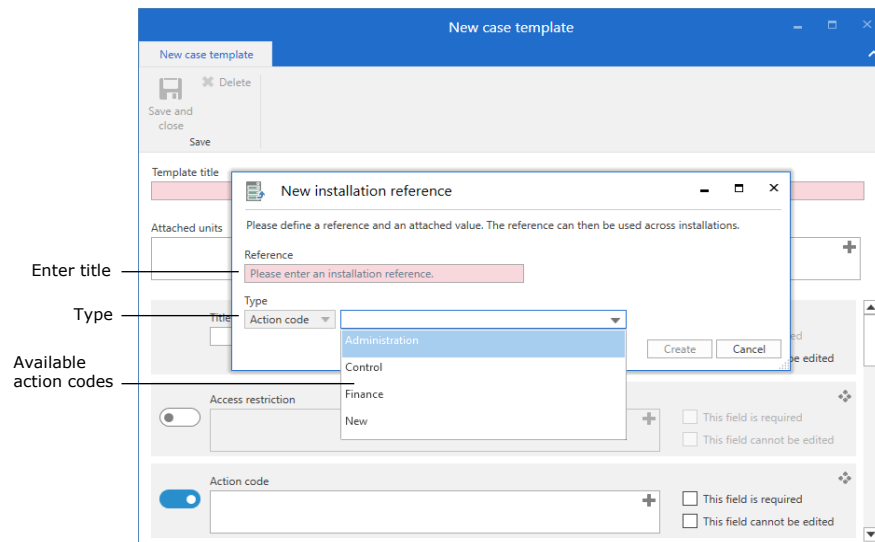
New case template

New case template

Save and close

Delete

Save

Template title

Attached units

Enter title

Type

Available action codes

New installation reference

Please define a reference and an attached value. The reference can then be used across installations.

Reference

Please enter an installation reference.

Type

Action code

Administration

Control

Finance

New

Create

Cancel

Title

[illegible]ired

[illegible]e edited

Access restriction

This field is required

This field cannot be edited

Action code

This field is required

This field cannot be edited